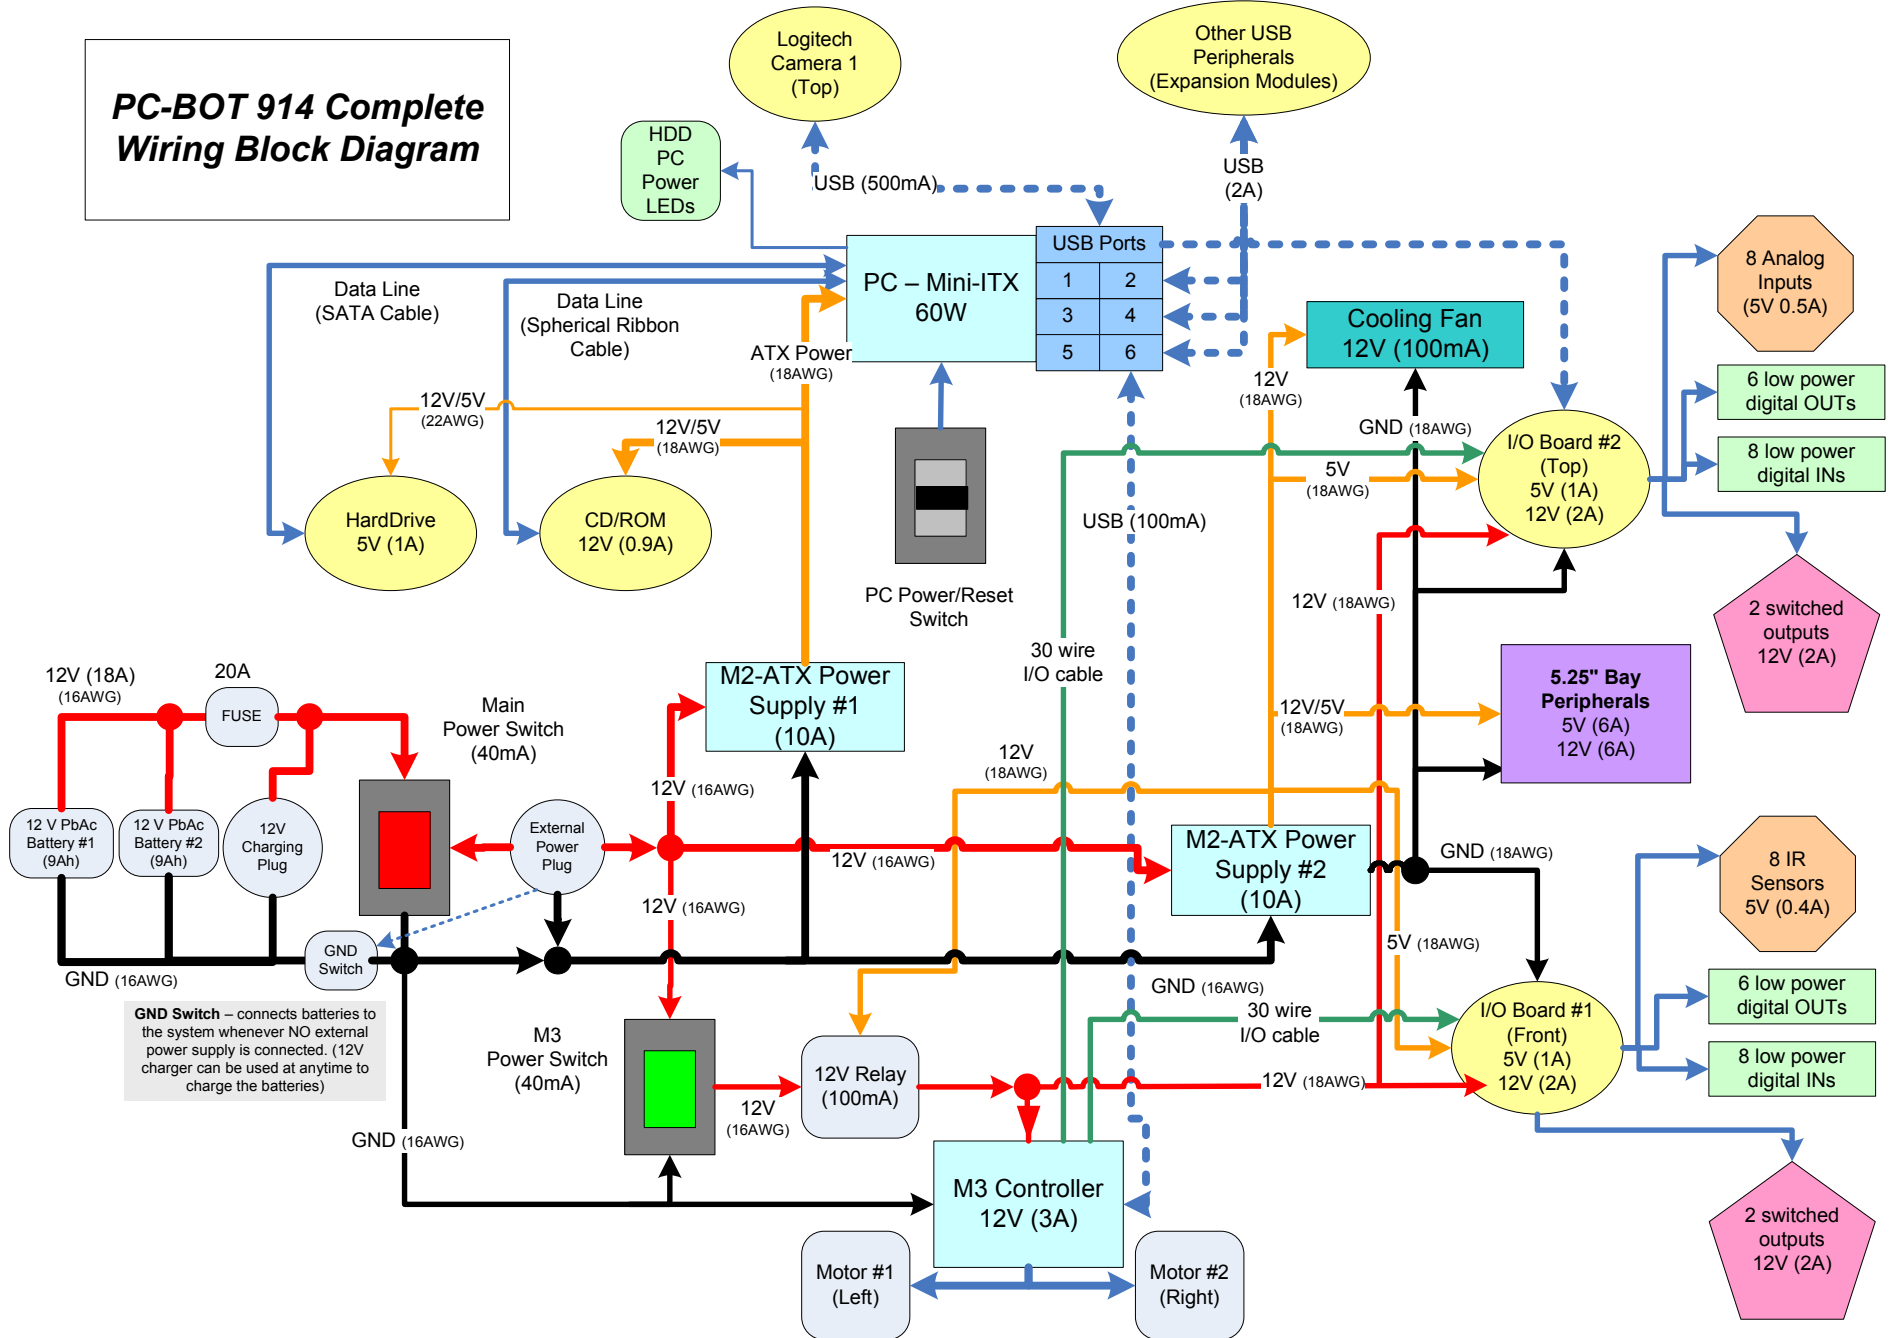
PC-BOT 914 Complete Wiring Block Diagram

Logitech Camera 1 (Top)

Other USB Peripherals (Expansion Modules)

HDD PC Power LEDs

USB (500mA)

USB (2A)

USB Ports

| 1 | 2 |
|---|---|
| 3 | 4 |
| 5 | 6 |

PC – Mini-ITX 60W

Data Line (SATA Cable)

Data Line (Spherical Ribbon Cable)

ATX Power (18AWG)

12V/5V (22AWG)

12V/5V (18AWG)

HardDrive 5V (1A)

CD/ROM 12V (0.9A)

PC Power/Reset Switch

Cooling Fan 12V (100mA)

12V (18AWG)

GND (18AWG)

5V (18AWG)

USB (100mA)

8 Analog Inputs (5V 0.5A)

6 low power digital OUTs

8 low power digital INs

I/O Board #2 (Top) 5V (1A) 12V (2A)

2 switched outputs 12V (2A)

12V (18AWG)

30 wire I/O cable

5.25" Bay Peripherals 5V (6A) 12V (6A)

12V/5V (18AWG)

12V (18A) (16AWG)

20A

FUSE

Main Power Switch (40mA)

M2-ATX Power Supply #1 (10A)

12V (16AWG)

12V (18AWG)

12 V PbAc Battery #1 (9Ah)

12 V PbAc Battery #2 (9Ah)

12V Charging Plug

External Power Plug

12V (16AWG)

M2-ATX Power Supply #2 (10A)

GND (18AWG)

8 IR Sensors 5V (0.4A)

12V (16AWG)

GND Switch

GND (16AWG)

5V (18AWG)

GND (16AWG)

30 wire I/O cable

6 low power digital OUTs

8 low power digital INs

GND Switch – connects batteries to the system whenever NO external power supply is connected. (12V charger can be used at anytime to charge the batteries)

M3 Power Switch (40mA)

12V Relay (100mA)

12V (18AWG)

I/O Board #1 (Front) 5V (1A) 12V (2A)

12V (16AWG)

GND (16AWG)

M3 Controller 12V (3A)

2 switched outputs 12V (2A)

Motor #1 (Left)

Motor #2 (Right)